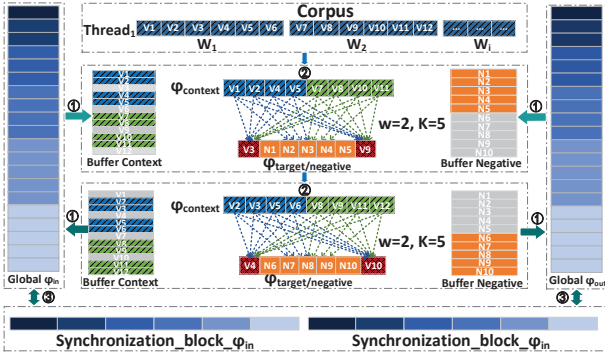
Corpus

Thread$_1$ V1 V2 V3 V4 V5 V6 V7 V8 V9 V10 V11 V12 ... ... ...

W$_1$ W$_2$ W$_i$

②

$\varphi_{context}$ V1 V2 V4 V5 V7 V8 V10 V11

①

①

Buffer Context

V3 N1 N2 N3 N4 N5 V9

$\varphi_{target/negative}$

w=2, K=5

N1 N2 N3 N4 N5 N6 N7 N8 N9 N10

Buffer Negative

②

$\varphi_{context}$ V2 V3 V5 V6 V8 V9 V11 V12

①

①

Buffer Context

V4 N6 N7 N8 N9 N10 V10

$\varphi_{target/negative}$

w=2, K=5

N1 N2 N3 N4 N5 N6 N7 N8 N9 N10

Buffer Negative

Global $\varphi_{in}$

③

Global $\varphi_{out}$

③

Synchronization_block_$\varphi_{in}$

Synchronization_block_$\varphi_{in}$